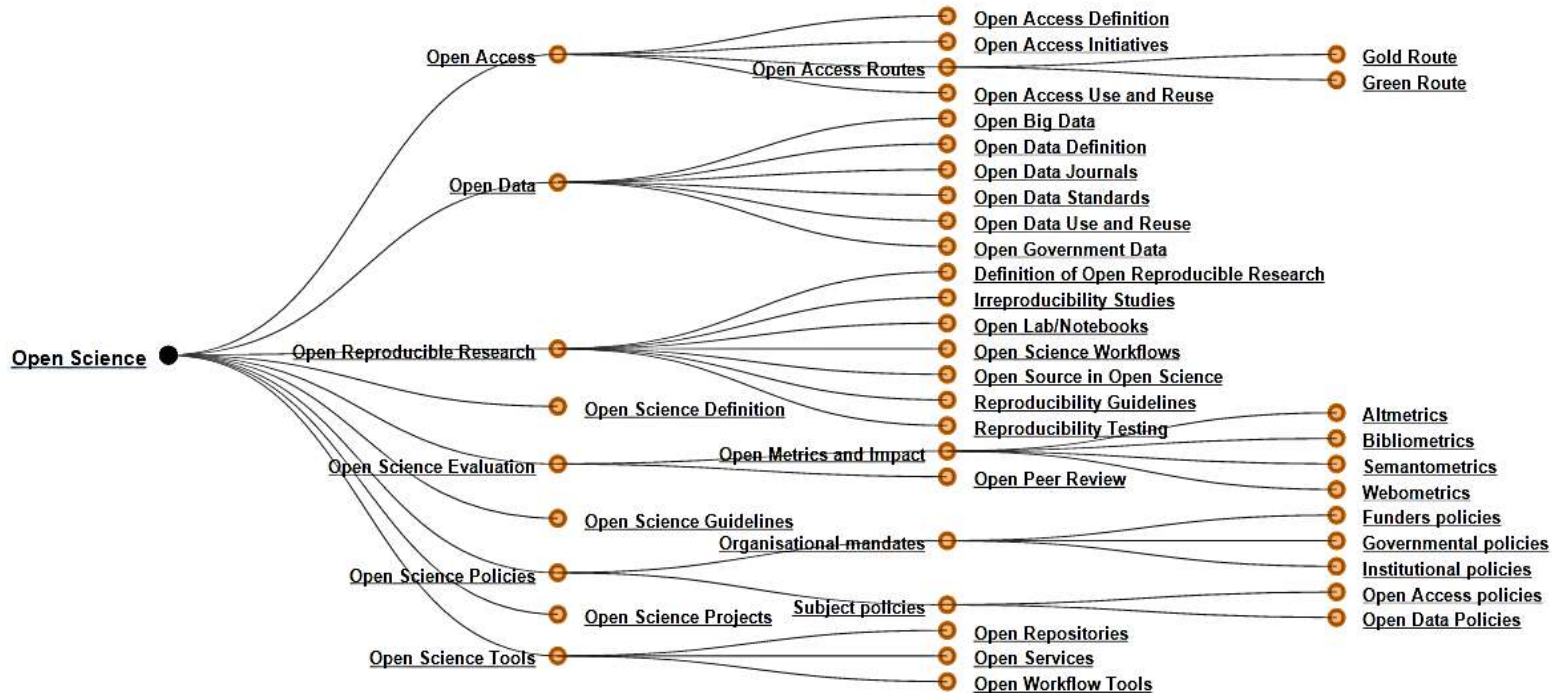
Open Science

Open Access
Open Access Definition
Open Access Initiatives
Open Access Routes
Gold Route
Green Route
Open Access Use and Reuse

Open Data
Open Big Data
Open Data Definition
Open Data Journals
Open Data Standards
Open Data Use and Reuse
Open Government Data

Open Reproducible Research
Definition of Open Reproducible Research
Irreproducibility Studies
Open Lab/Notebooks
Open Science Workflows
Open Source in Open Science
Reproducibility Guidelines
Reproducibility Testing

Open Science Definition

Open Science Evaluation
Open Metrics and Impact
Altmetrics
Bibliometrics
Semantometrics
Webometrics
Open Peer Review

Open Science Guidelines

Open Science Policies
Organisational mandates
Funders policies
Governmental policies
Institutional policies
Subject policies
Open Access policies
Open Data Policies

Open Science Projects

Open Science Tools
Open Repositories
Open Services
Open Workflow Tools